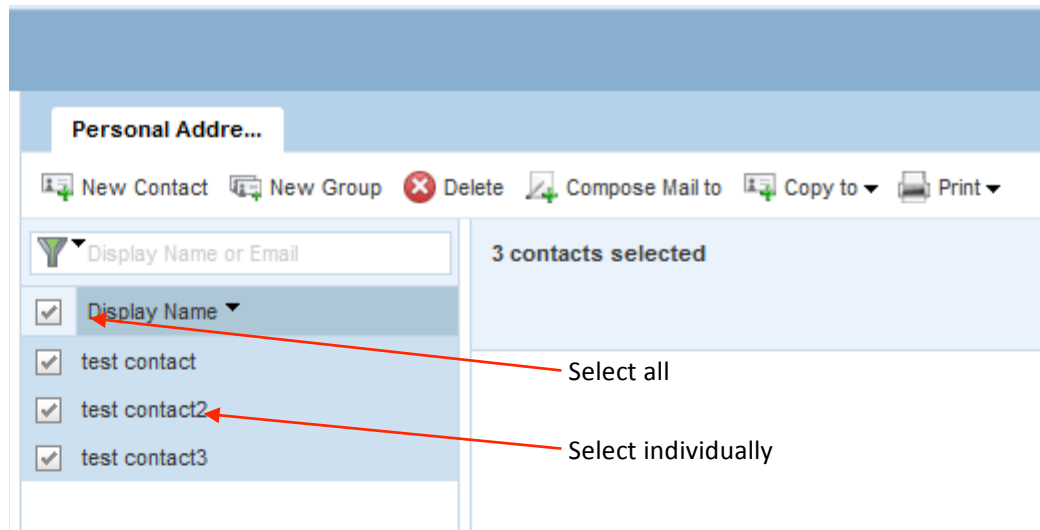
Personal Addre...

New Contact New Group Delete Compose Mail to Copy to Print

Display Name or Email

3 contacts selected

Display Name

test contact

test contact2

test contact3

Select all

Select individually